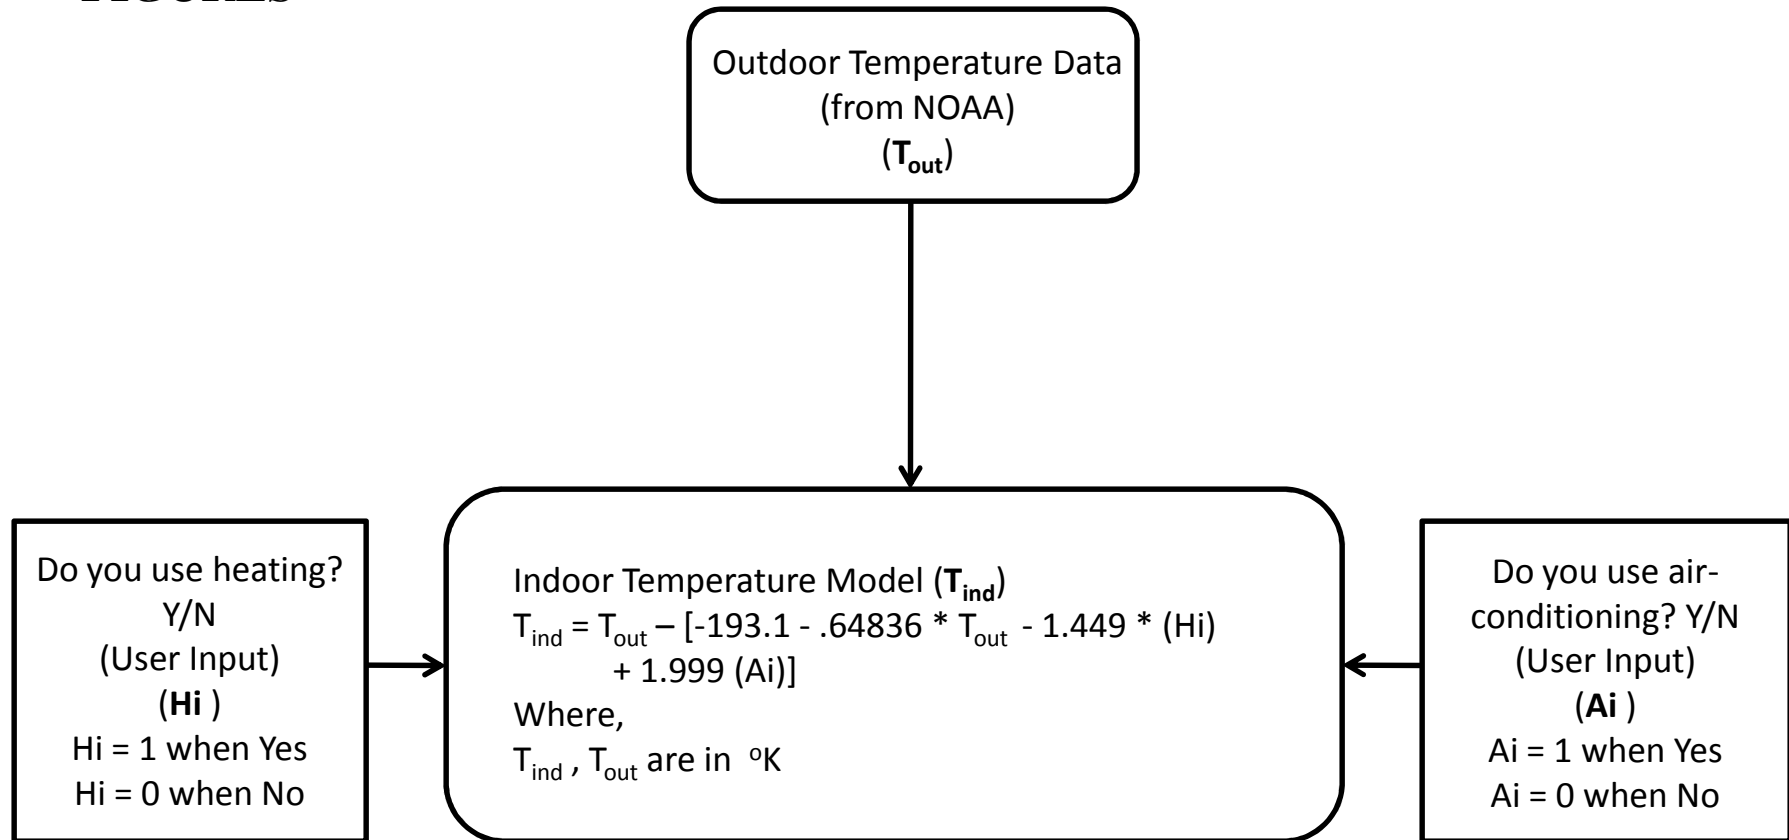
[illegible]

Outdoor Temperature Data
(from NOAA)
($T_{out}$)

Do you use heating?
Y/N
(User Input)
(**Hi** )
Hi = 1 when Yes
Hi = 0 when No

Indoor Temperature Model ($T_{ind}$)
$T_{ind} = T_{out} – [-193.1 - .64836 * T_{out} - 1.449 * (Hi) + 1.999 (Ai)]$
Where,
$T_{ind}$ , $T_{out}$ are in $^{o}K$

Do you use air-conditioning? Y/N
(User Input)
(**Ai** )
Ai = 1 when Yes
Ai = 0 when No